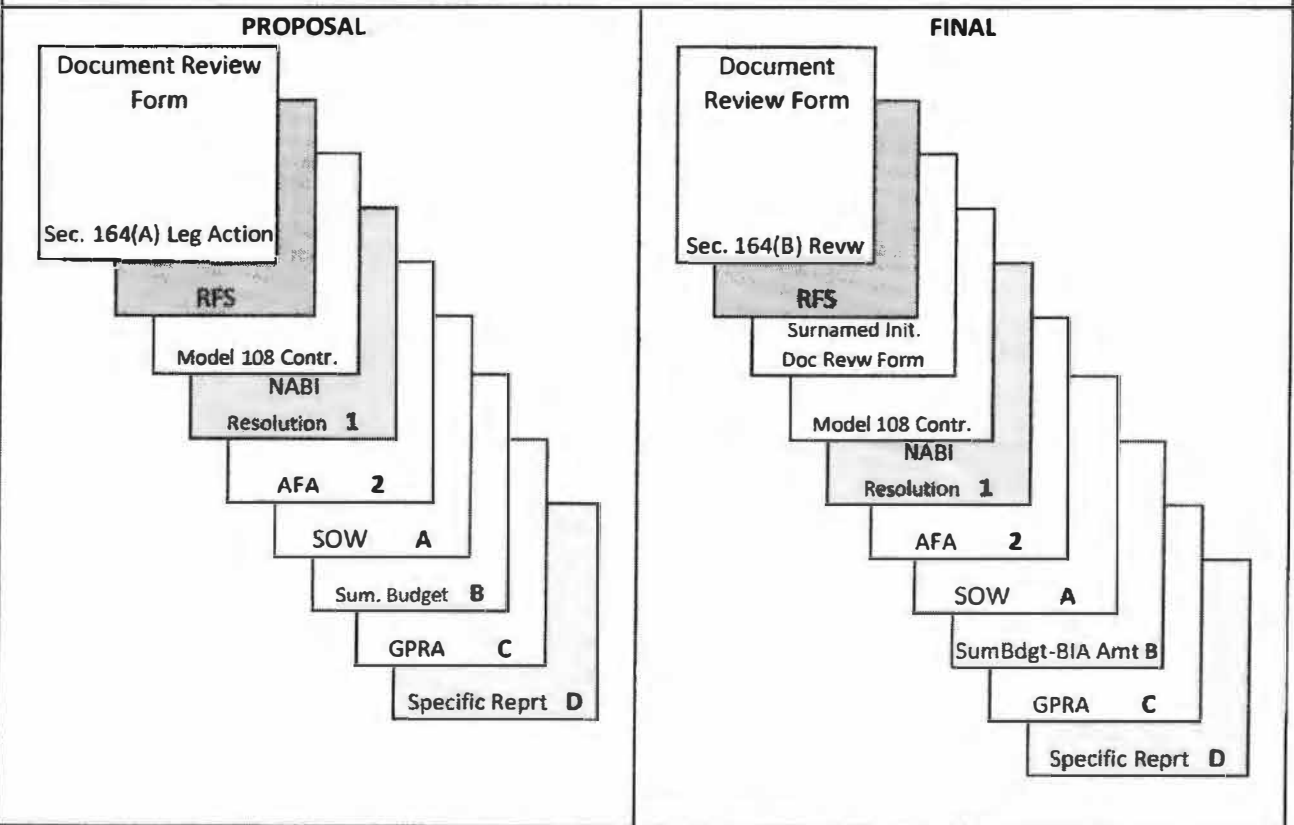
PROPOSAL

Document Review Form

Sec. 164(A) Leg Action

RFS

Model 108 Contr.

NABI Resolution 1

AFA 2

SOW A

Sum. Budget B

GPRA C

Specific Reprt D

FINAL

Document Review Form

Sec. 164(B) Revw

RFS

Surnamed Init. Doc Revw Form

Model 108 Contr.

NABI Resolution 1

AFA 2

SOW A

SumBdgt-BIA Amt B

GPRA C

Specific Reprt D